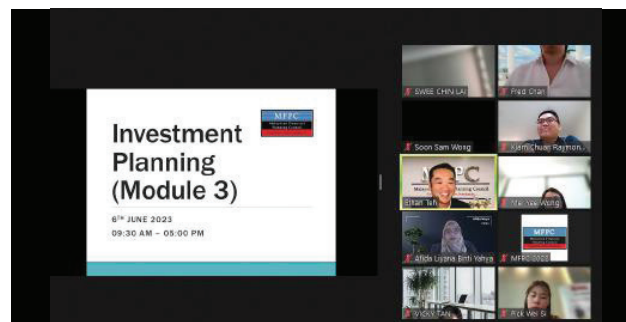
MFPC

Investment Planning (Module 3)

6TH JUNE 2023
09:30 AM – 05:00 PM

SWEE CHIN LAI
Fred Chan
Soon Sam Wong
Kiem Chuan Raymon...
Ethan Tan
Yee Wong
Afida Liyana Binti Yahya
MFPC 2023
VICKY TAN
Pick Wei Si